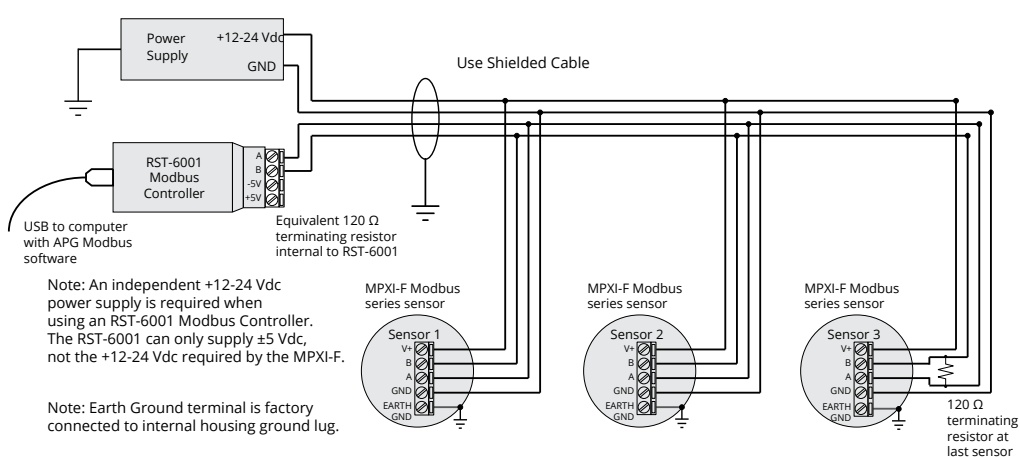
Power Supply

+12-24 Vdc

GND

Use Shielded Cable

RST-6001 Modbus Controller

A
B
-5V
+5V

USB to computer with APG Modbus software

Equivalent 120 Ω terminating resistor internal to RST-6001

Note: An independent +12-24 Vdc power supply is required when using an RST-6001 Modbus Controller. The RST-6001 can only supply ±5 Vdc, not the +12-24 Vdc required by the MPXI-F.

Note: Earth Ground terminal is factory connected to internal housing ground lug.

MPXI-F Modbus series sensor

Sensor 1

V+
B
A
GND
EARTH GND

MPXI-F Modbus series sensor

Sensor 2

V+
B
A
GND
EARTH GND

MPXI-F Modbus series sensor

Sensor 3

V+
B
A
GND
EARTH GND

120 Ω terminating resistor at last sensor